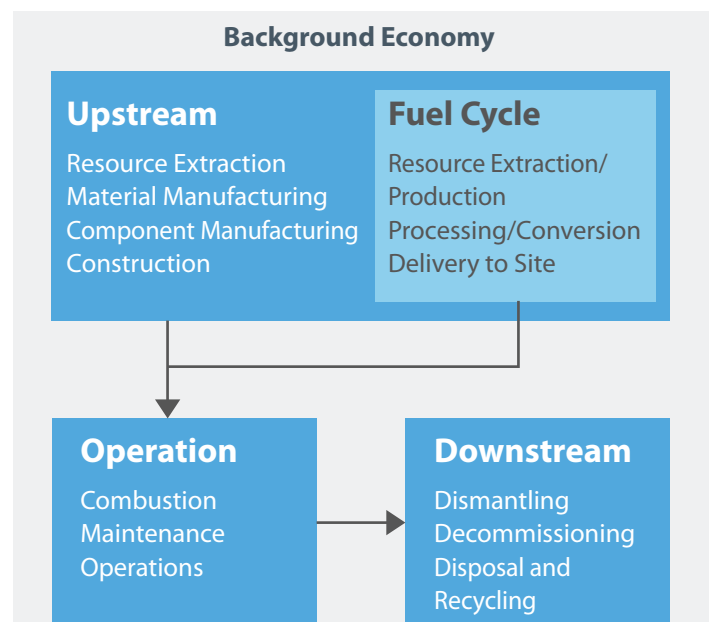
Background Economy

Upstream

Resource Extraction
Material Manufacturing
Component Manufacturing
Construction

Fuel Cycle

Resource Extraction/ Production
Processing/Conversion
Delivery to Site

Operation

Combustion
Maintenance
Operations

Downstream

Dismantling
Decommissioning
Disposal and Recycling